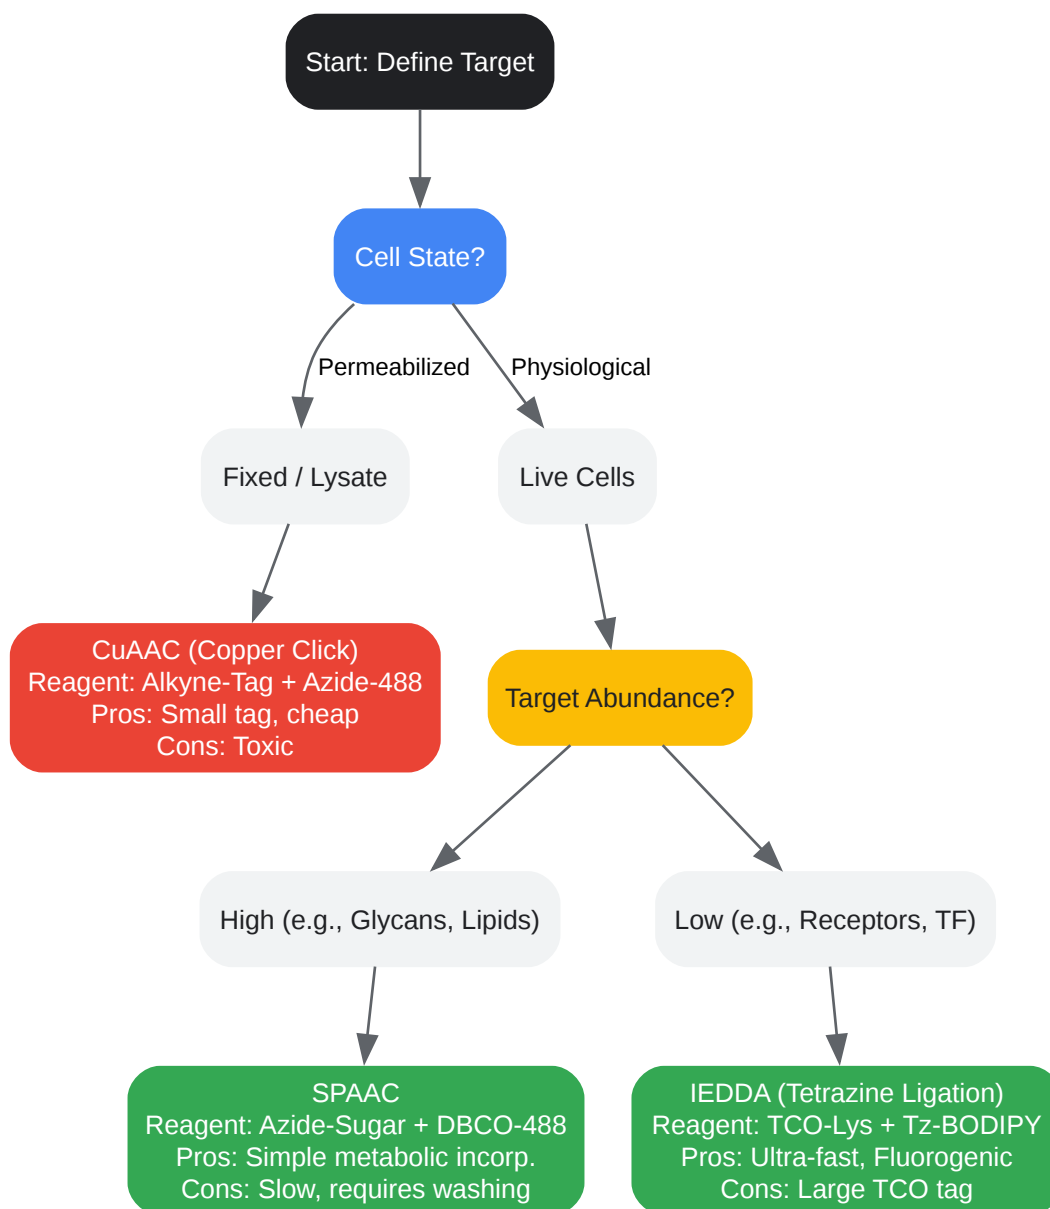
Start: Define Target

Cell State?

Permeabilized

Physiological

Fixed / Lysate

Live Cells

CuAAC (Copper Click)
Reagent: Alkyne-Tag + Azide-488
Pros: Small tag, cheap
Cons: Toxic

Target Abundance?

High (e.g., Glycans, Lipids)

Low (e.g., Receptors, TF)

SPAAC
Reagent: Azide-Sugar + DBCO-488
Pros: Simple metabolic incorp.
Cons: Slow, requires washing

IEDDA (Tetrazine Ligation)
Reagent: TCO-Lys + Tz-BODIPY
Pros: Ultra-fast, Fluorogenic
Cons: Large TCO tag